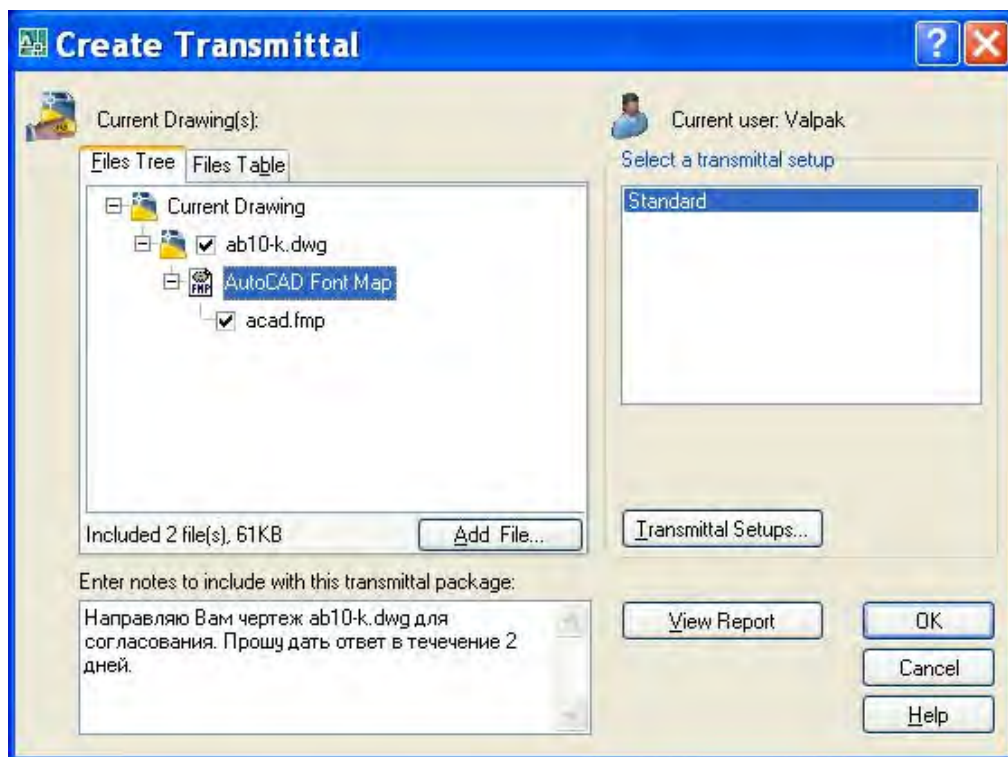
Create Transmittal

Current Drawing(s):

Files Tree | Files Table

Current Drawing
ab10-k.dwg
AutoCAD Font Map
acad.fmp

Included 2 file(s), 61KB

Add File...

Current user: Valpak

Select a transmittal setup

Standard

Transmittal Setups...

Enter notes to include with this transmittal package:

Направляю Вам чертеж ab10-k.dwg для согласования. Прошу дать ответ в течечение 2 дней.

View Report

OK

Cancel

Help